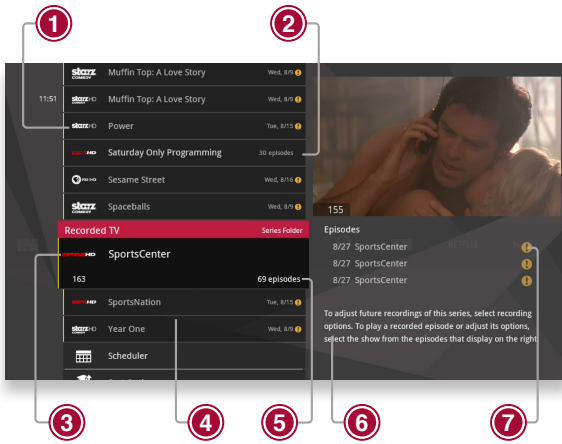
1
2
starz COMEDY Muffin Top: A Love Story Wed, 8/9
11:51 starz HD Muffin Top: A Love Story Wed, 8/9
starz HD Power Tue, 8/15
ESPN HD Saturday Only Programming 30 episodes
PBS KIDS Sesame Street Wed, 8/16
starz COMEDY Spaceballs Wed, 8/9
Recorded TV Series Folder
ESPN HD SportsCenter
163 69 episodes
ESPN HD SportsNation Tue, 8/15
starz HD Year One Wed, 8/9
Scheduler
155
Episodes
8/27 SportsCenter
8/27 SportsCenter
8/27 SportsCenter
To adjust future recordings of this series, select recording options. To play a recorded episode or adjust its options, select the show from the episodes that display on the right.
3
4
5
6
7